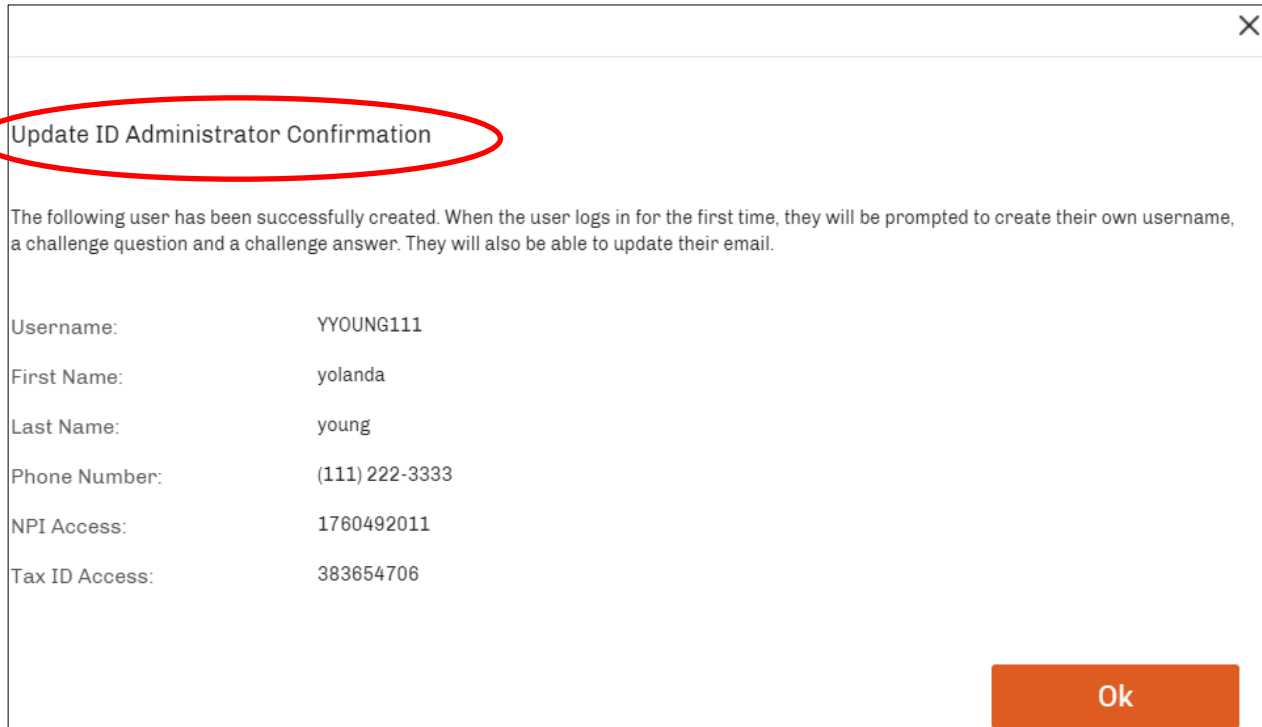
×

Update ID Administrator Confirmation

The following user has been successfully created. When the user logs in for the first time, they will be prompted to create their own username, a challenge question and a challenge answer. They will also be able to update their email.

Username: YYOUNG111

First Name: yolanda

Last Name: young

Phone Number: (111) 222-3333

NPI Access: 1760492011

Tax ID Access: 383654706

Ok